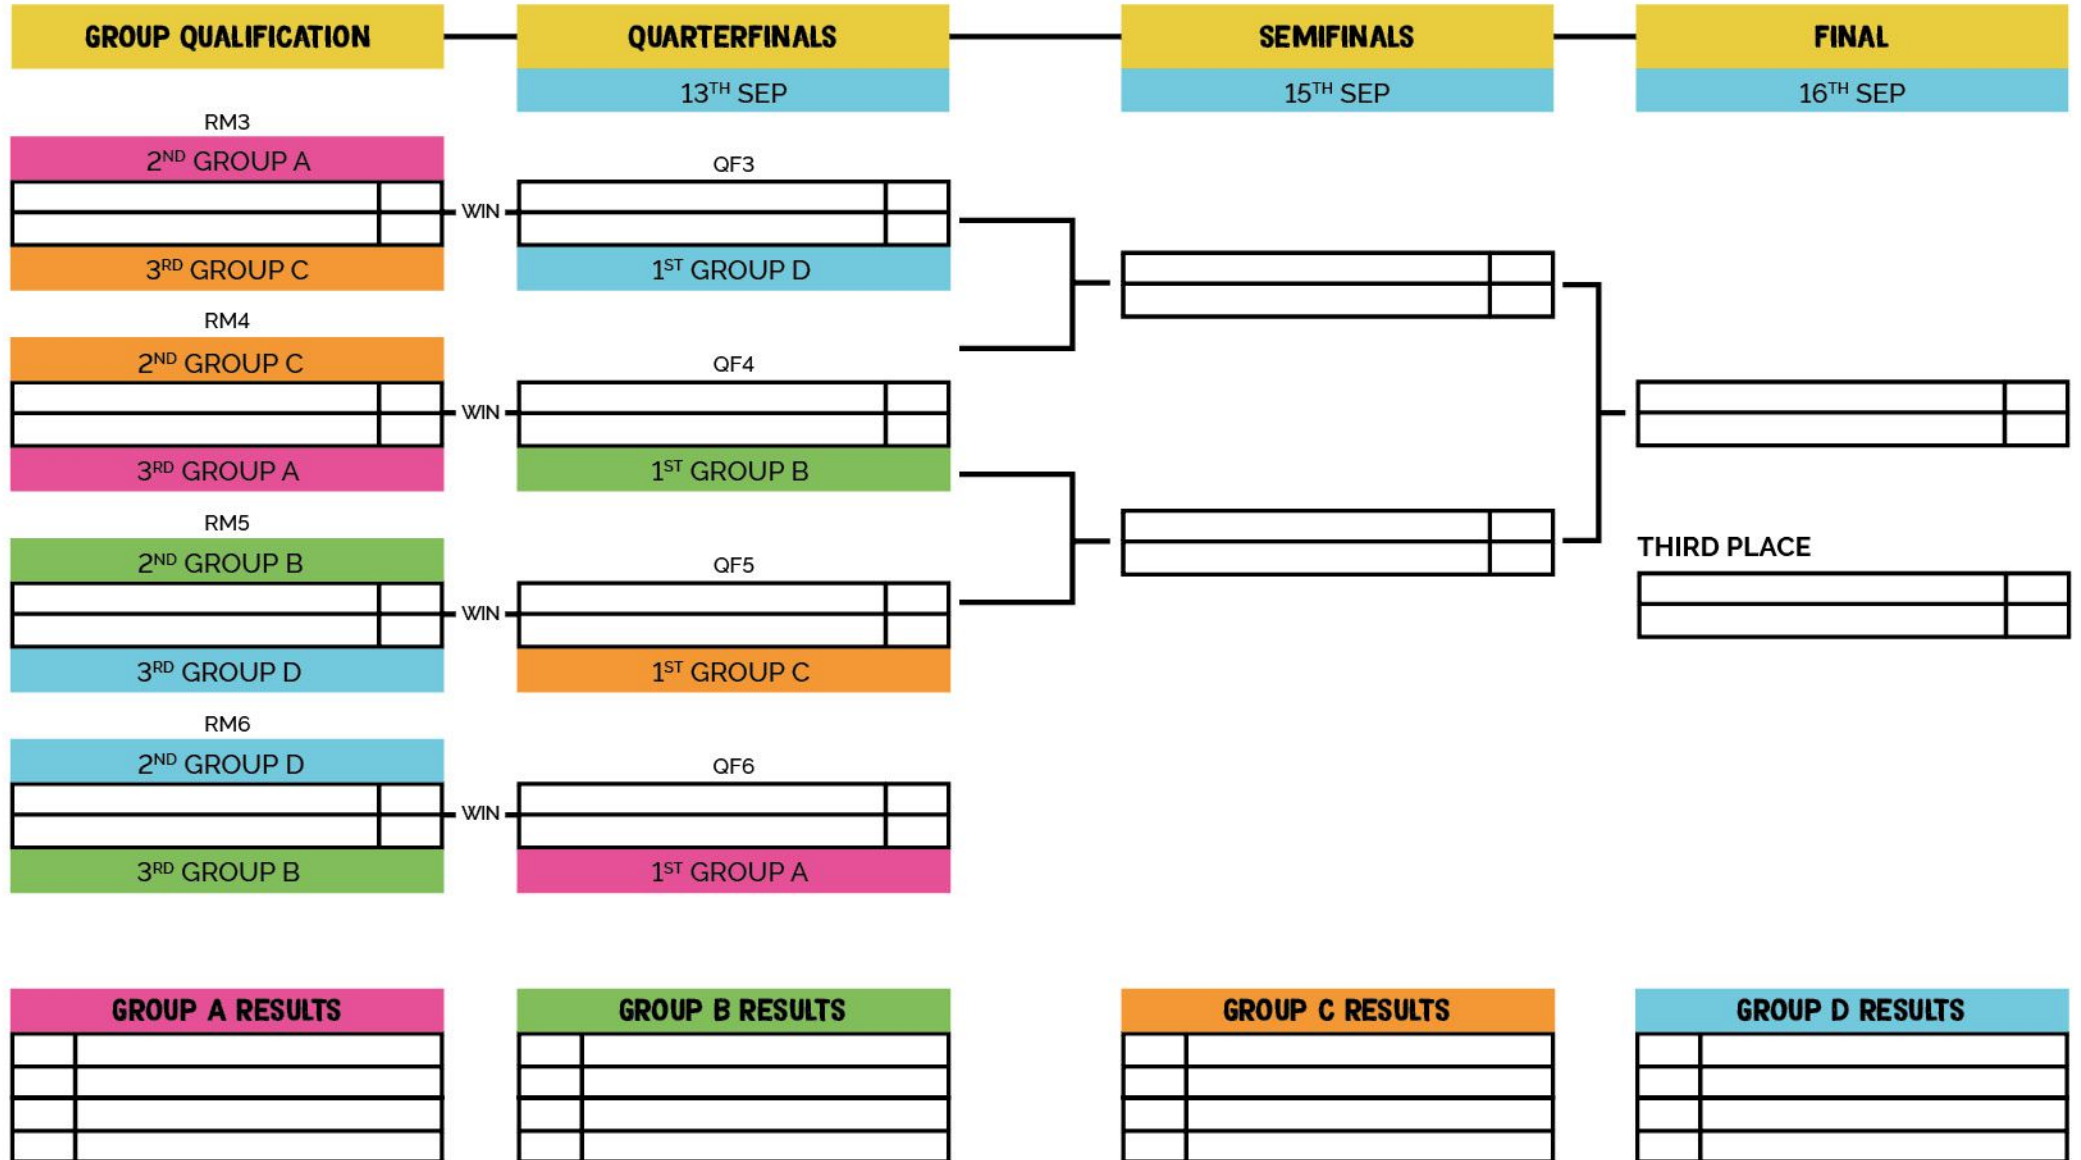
GROUP QUALIFICATION

QUARTERFINALS
$13^{TH}$ SEP

SEMIFINALS
$15^{TH}$ SEP

FINAL
$16^{TH}$ SEP

RM3
$2^{ND}$ GROUP A
WIN
$3^{RD}$ GROUP C

QF3
$1^{ST}$ GROUP D

RM4
$2^{ND}$ GROUP C
WIN
$3^{RD}$ GROUP A

QF4
$1^{ST}$ GROUP B

RM5
$2^{ND}$ GROUP B
WIN
$3^{RD}$ GROUP D

QF5
$1^{ST}$ GROUP C

RM6
$2^{ND}$ GROUP D
WIN
$3^{RD}$ GROUP B

QF6
$1^{ST}$ GROUP A

THIRD PLACE

GROUP A RESULTS

GROUP B RESULTS

GROUP C RESULTS

GROUP D RESULTS